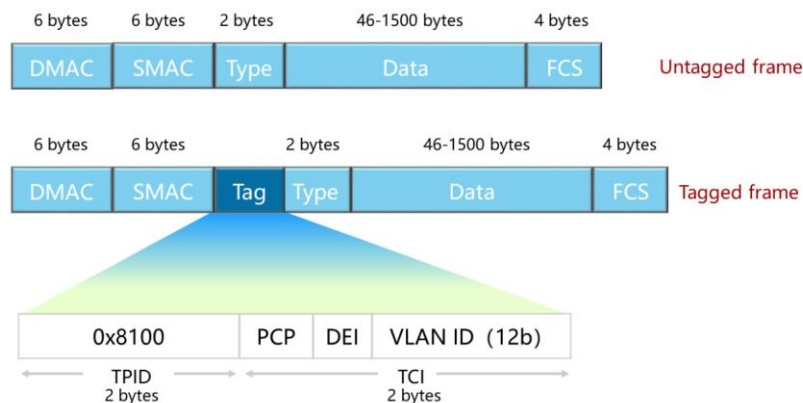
6 bytes 6 bytes 2 bytes 46-1500 bytes 4 bytes

| DMAC | SMAC | Type | Data | FCS |
|---|---|---|---|---|

Untagged frame

6 bytes 6 bytes 2 bytes 46-1500 bytes 4 bytes

| DMAC | SMAC | Tag | Type | Data | FCS |
|---|---|---|---|---|---|

Tagged frame

| 0x8100 | PCP | DEI | VLAN ID (12b) |
|---|---|---|---|

TPID
2 bytes

TCI
2 bytes